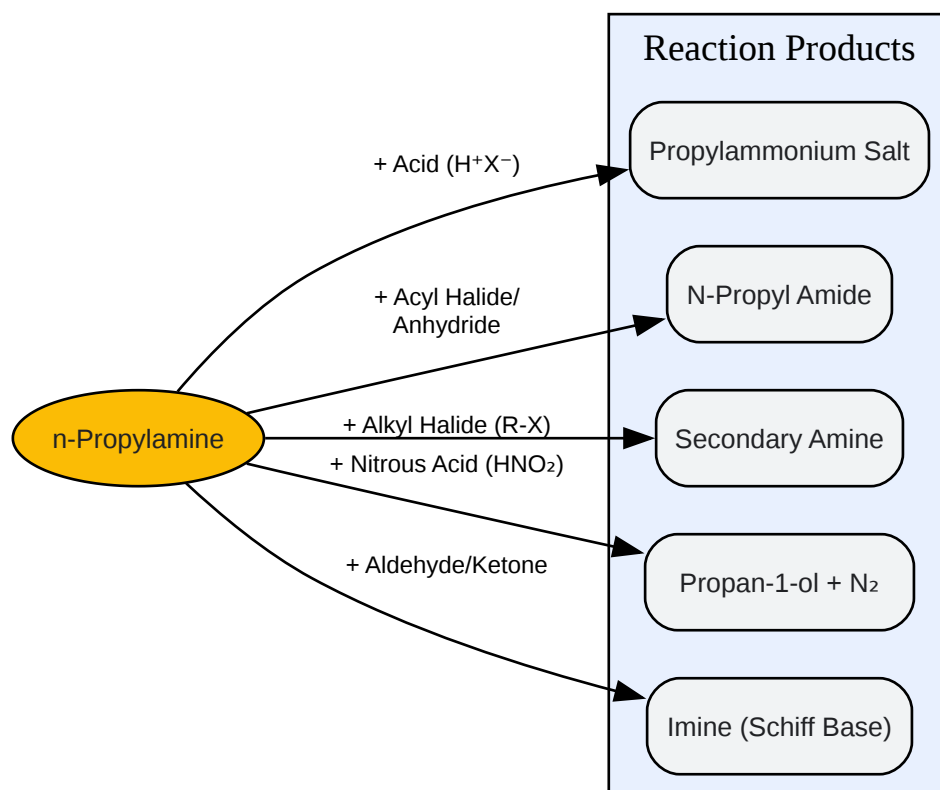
Reaction Products

n-Propylamine

+ Acid ($H^+X^-$)

Propylammonium Salt

+ Acyl Halide/ Anhydride

N-Propyl Amide

+ Alkyl Halide (R-X)

Secondary Amine

+ Nitrous Acid ($HNO_2$)

Propan-1-ol + $N_2$

+ Aldehyde/Ketone

Imine (Schiff Base)